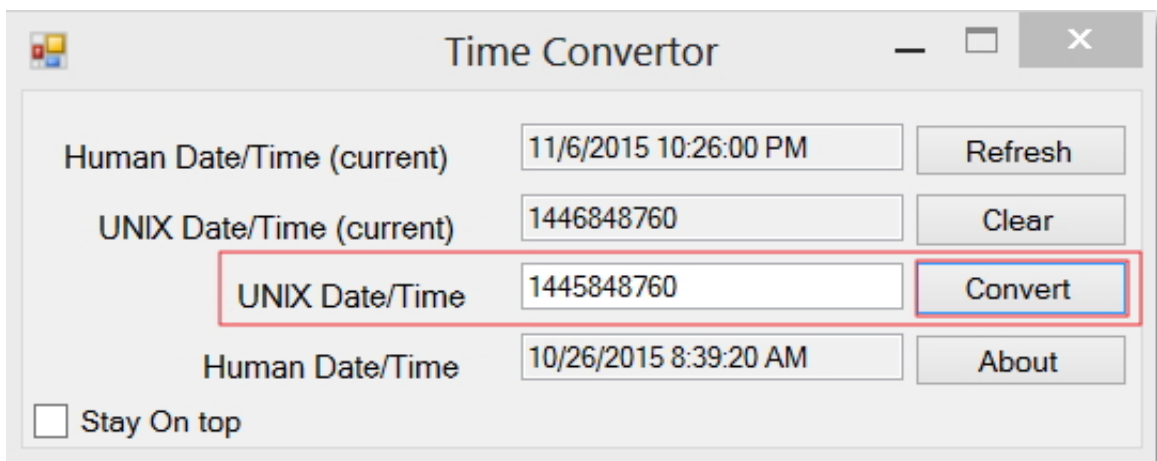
Time Convertor

Human Date/Time (current) 11/6/2015 10:26:00 PM Refresh

UNIX Date/Time (current) 1446848760 Clear

UNIX Date/Time 1445848760 Convert

Human Date/Time 10/26/2015 8:39:20 AM About

Stay On top